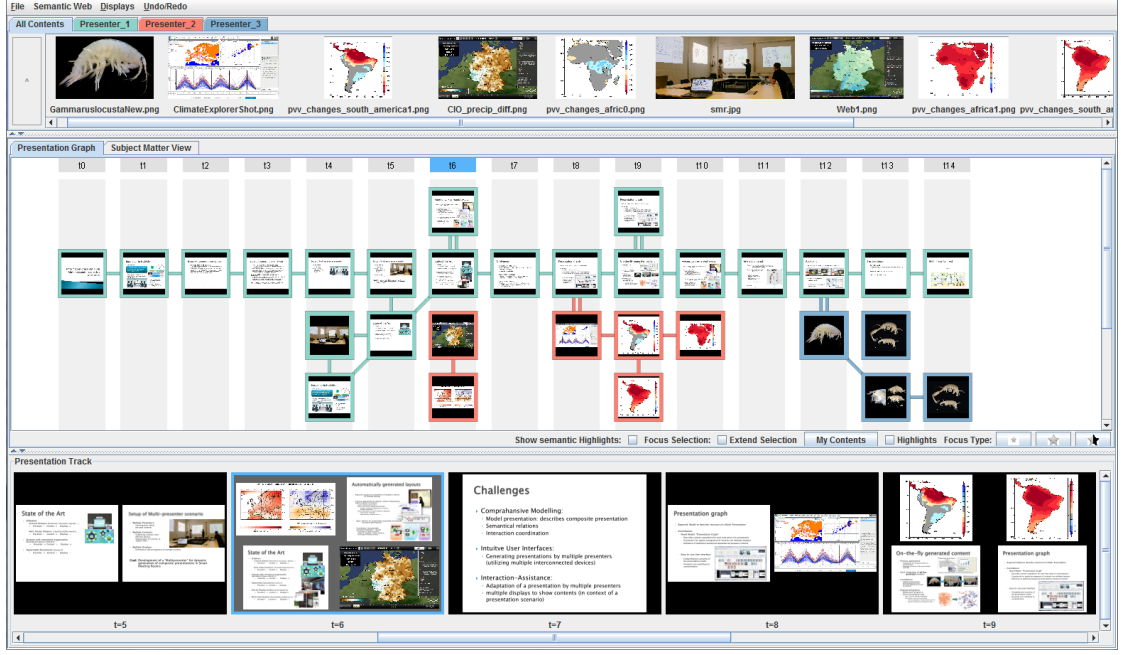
File Semantic Web Displays Undo/Redo

All Contents Presenter_1 Presenter_2 Presenter_3

GammaruslocustaNew.png ClimateExplorerShot.png pvv_changes_south_america1.png CIO_precip_diff.png pvv_changes_afric0.png smr.jpg Web1.png pvv_changes_africa1.png pvv_changes_south_a

Presentation Graph Subject Matter View

t0 t1 t2 t3 t4 t5 t6 t7 t8 t9 t10 t11 t12 t13 t14

Show semantic Highlights: Focus Selection: Extend Selection My Contents Highlights Focus Type:

Presentation Track

State of the Art

Setup of Multi-presenter scenario

Automatically generated layouts

State of the Art

Challenges

Comprahensive Modelling:
Model presentation: describes composite presentation
Semantical relations
Interaction coordination

Intuitve User Interfaces:
Generating presentations by multiple presenters (utilizing multiple interconnected devices)

Interaction-Assistance:
Adaptation of a presentation by multiple presenters
multiple displays to show contents (in context of a presentation scenario)

Presentation graph

On-the-fly generated content

Presentation graph

t=5 t=6 t=7 t=8 t=9